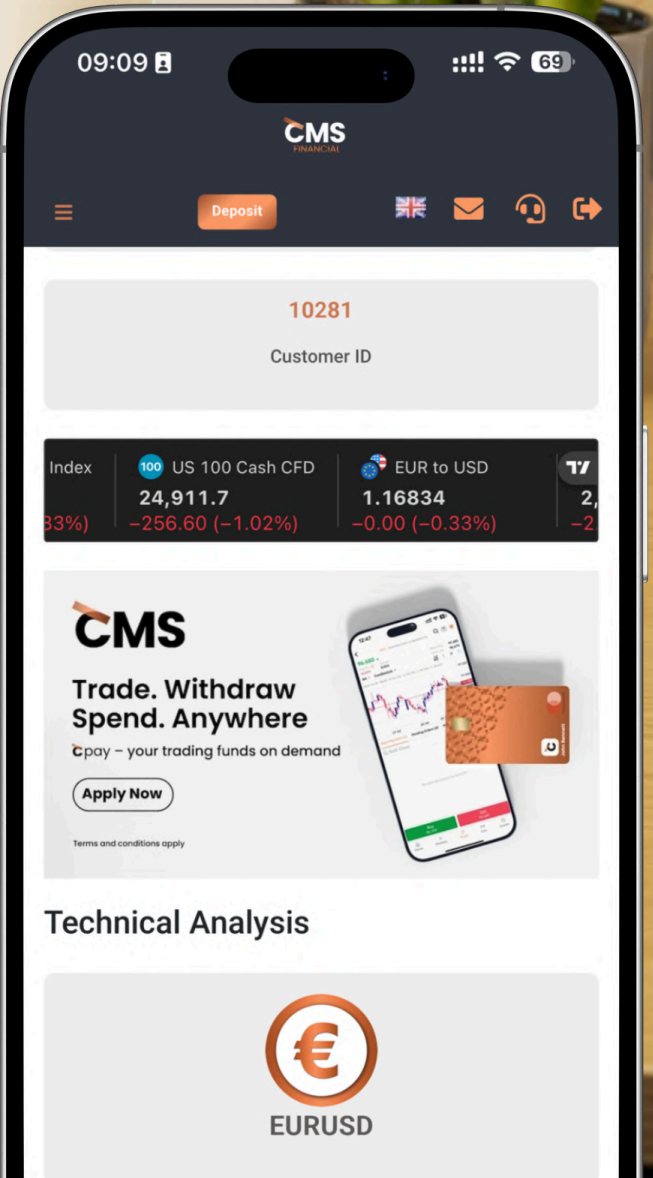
09:09

69

CMS
FINANCIAL

Deposit

10281

Customer ID

Index
33%)

100 US 100 Cash CFD
24,911.7
−256.60 (−1.02%)

EUR to USD
1.16834
−0.00 (−0.33%)

2,
−2

CMS

Trade. Withdraw
Spend. Anywhere

cpay – your trading funds on demand

Apply Now

Terms and conditions apply

Technical Analysis

€

EURUSD